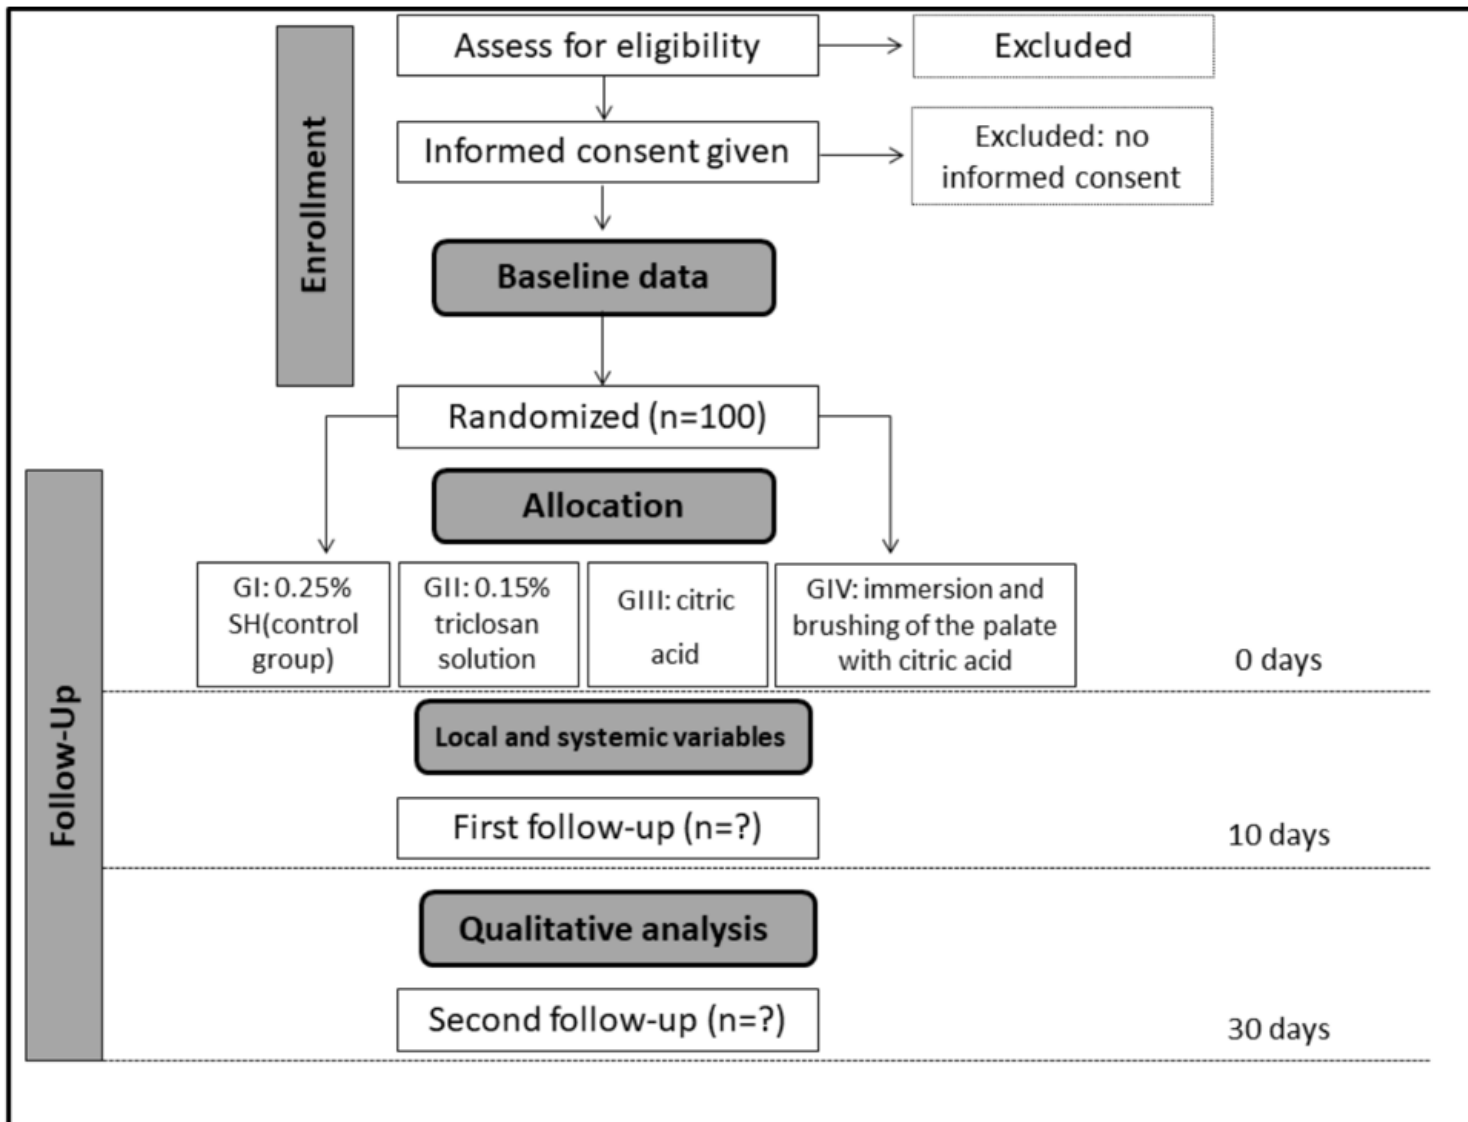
Enrollment

Assess for eligibility

Excluded

Informed consent given

Excluded: no informed consent

Baseline data

Randomized (n=100)

Follow-Up

Allocation

GI: 0.25% SH(control group)

GII: 0.15% triclosan solution

GIII: citric acid

GIV: immersion and brushing of the palate with citric acid

0 days

Local and systemic variables

First follow-up (n=?)

10 days

Qualitative analysis

Second follow-up (n=?)

30 days